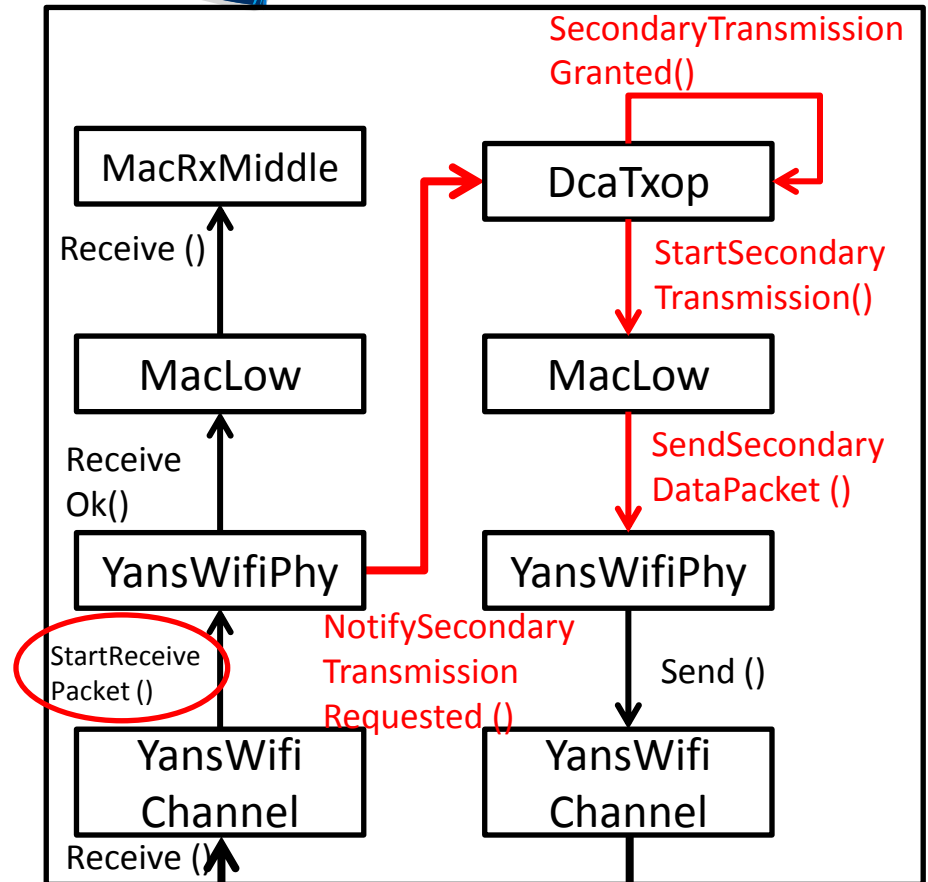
SecondaryTransmission Granted()

MacRxMiddle

DcaTxop

Receive ()

StartSecondary Transmission()

MacLow

MacLow

Receive Ok()

SendSecondary DataPacket ()

YansWifiPhy

YansWifiPhy

NotifySecondary Transmission Requested ()

StartReceive Packet ()

Send ()

YansWifi Channel

YansWifi Channel

Receive ()